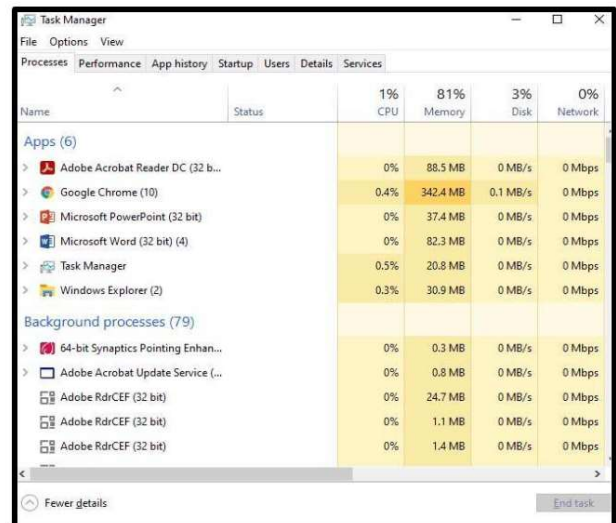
Task Manager

File Options View

Processes Performance App history Startup Users Details Services

| Name | Status | 1% CPU | 81% Memory | 3% Disk | 0% Network |
|---|---|---|---|---|---|
| Apps (6) | | | | | |
| Adobe Acrobat Reader DC (32 b... | | 0% | 88.5 MB | 0 MB/s | 0 Mbps |
| Google Chrome (10) | | 0.4% | 342.4 MB | 0.1 MB/s | 0 Mbps |
| Microsoft PowerPoint (32 bit) | | 0% | 37.4 MB | 0 MB/s | 0 Mbps |
| Microsoft Word (32 bit) (4) | | 0% | 82.3 MB | 0 MB/s | 0 Mbps |
| Task Manager | | 0.5% | 20.8 MB | 0 MB/s | 0 Mbps |
| Windows Explorer (2) | | 0.3% | 30.9 MB | 0 MB/s | 0 Mbps |
| Background processes (79) | | | | | |
| 64-bit Synaptics Pointing Enhan... | | 0% | 0.3 MB | 0 MB/s | 0 Mbps |
| Adobe Acrobat Update Service (... | | 0% | 0.8 MB | 0 MB/s | 0 Mbps |
| Adobe RdrCEF (32 bit) | | 0% | 24.7 MB | 0 MB/s | 0 Mbps |
| Adobe RdrCEF (32 bit) | | 0% | 1.1 MB | 0 MB/s | 0 Mbps |
| Adobe RdrCEF (32 bit) | | 0% | 1.4 MB | 0 MB/s | 0 Mbps |

Fewer details

End task